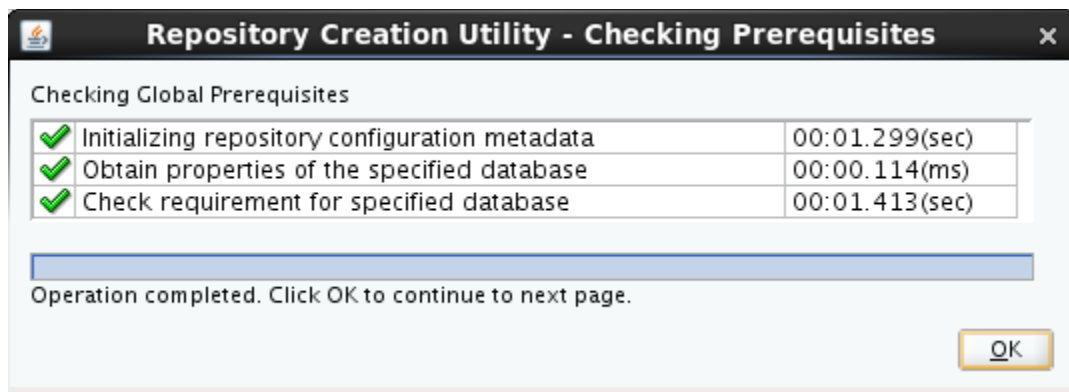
Repository Creation Utility - Checking Prerequisites

Checking Global Prerequisites

| | |
|---|---|
| Initializing repository configuration metadata | 00:01.299(sec) |
| Obtain properties of the specified database | 00:00.114(ms) |
| Check requirement for specified database | 00:01.413(sec) |

Operation completed. Click OK to continue to next page.

OK